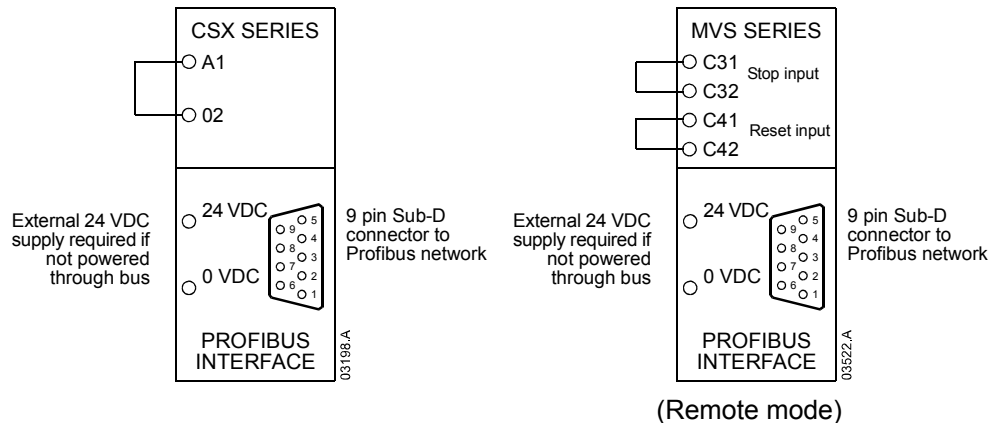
CSX SERIES

A1

02

External 24 VDC supply required if not powered through bus

24 VDC

0 VDC

5 4 3 2 1 9 8 7 6

9 pin Sub-D connector to Profibus network

PROFIBUS INTERFACE

03198.A

MVS SERIES

C31

C32

Stop input

C41

C42

Reset input

External 24 VDC supply required if not powered through bus

24 VDC

0 VDC

5 4 3 2 1 9 8 7 6

9 pin Sub-D connector to Profibus network

PROFIBUS INTERFACE

03522.A

(Remote mode)